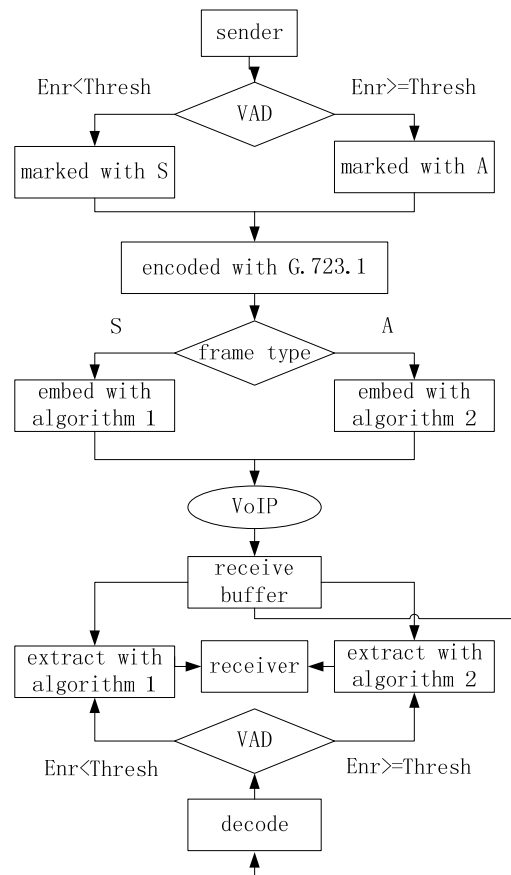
sender

Enr<Thresh

VAD

Enr>=Thresh

marked with S

marked with A

encoded with G.723.1

S

frame type

A

embed with algorithm 1

embed with algorithm 2

VoIP

receive buffer

extract with algorithm 1

receiver

extract with algorithm 2

VAD

Enr<Thresh

Enr>=Thresh

decode